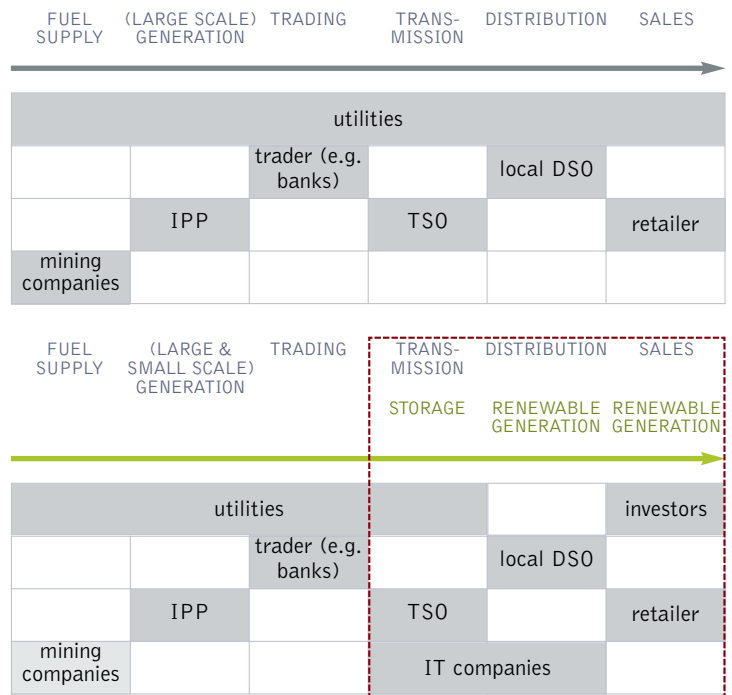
FUEL SUPPLY (LARGE SCALE) GENERATION TRADING TRANSMISSION DISTRIBUTION SALES

utilities

trader (e.g. banks)

local DSO

IPP

TSO

retailer

mining companies

FUEL SUPPLY (LARGE & SMALL SCALE) GENERATION TRADING TRANSMISSION DISTRIBUTION SALES

STORAGE RENEWABLE GENERATION RENEWABLE GENERATION

utilities

investors

trader (e.g. banks)

local DSO

IPP

TSO

retailer

mining companies

IT companies